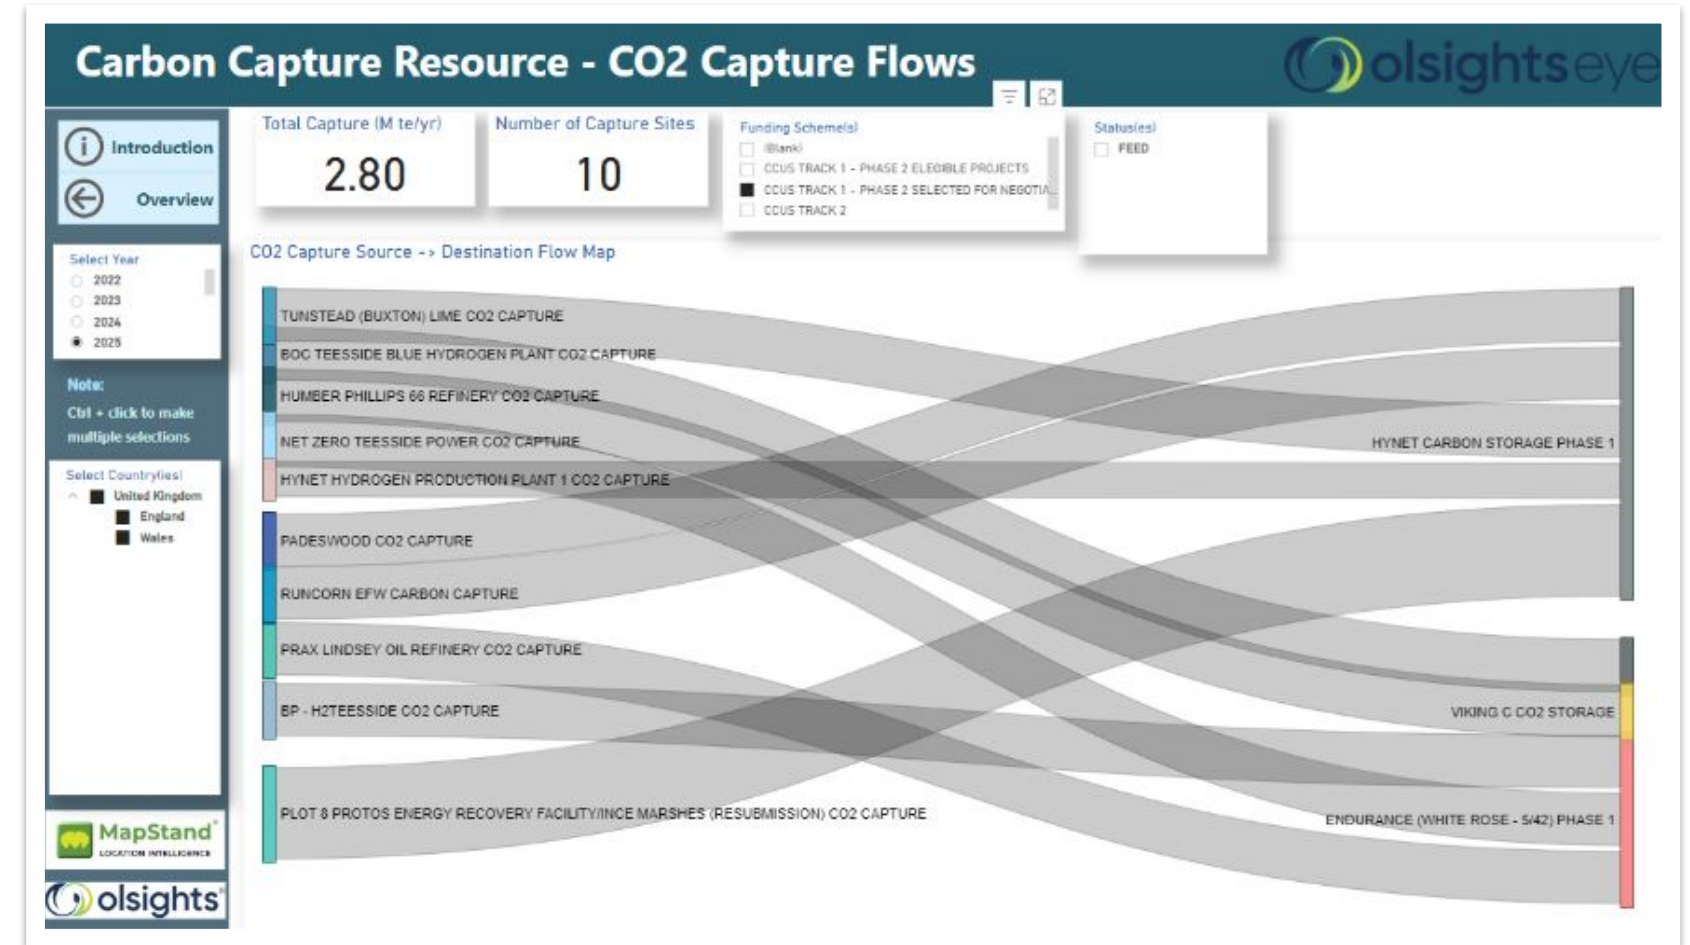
Carbon Capture Resource - CO2 Capture Flows

olsightseye

Introduction

Overview

Select Year
2022
2023
2024
2025

Note:
Ctrl + click to make multiple selections

Select Country(ies)
United Kingdom
England
Wales

MapStand
LOCATION INTELLIGENCE

olsights

Total Capture (M te/yr)
2.80

Number of Capture Sites
10

Funding Scheme(s)
(Blank)
CCUS TRACK 1 - PHASE 2 ELEGIBLE PROJECTS
CCUS TRACK 1 - PHASE 2 SELECTED FOR NEGOTIA...
CCUS TRACK 2

Status(es)
FEED

CO2 Capture Source -> Destination Flow Map

TUNSTEAD (BUXTON) LIME CO2 CAPTURE
BOC TEESSIDE BLUE HYDROGEN PLANT CO2 CAPTURE
HUMBER PHILLIPS 66 REFINERY CO2 CAPTURE
NET ZERO TEESSIDE POWER CO2 CAPTURE
HYNET HYDROGEN PRODUCTION PLANT 1 CO2 CAPTURE
PADESWOOD CO2 CAPTURE
RUNCORN EFW CARBON CAPTURE
PRAX LINDSEY OIL REFINERY CO2 CAPTURE
BP - H2TEESSIDE CO2 CAPTURE
PLOT 8 PROTOS ENERGY RECOVERY FACILITY/INCE MARSHES (RESUBMISSION) CO2 CAPTURE

HYNET CARBON STORAGE PHASE 1
VIKING C CO2 STORAGE
ENDURANCE (WHITE ROSE - 5/42) PHASE 1